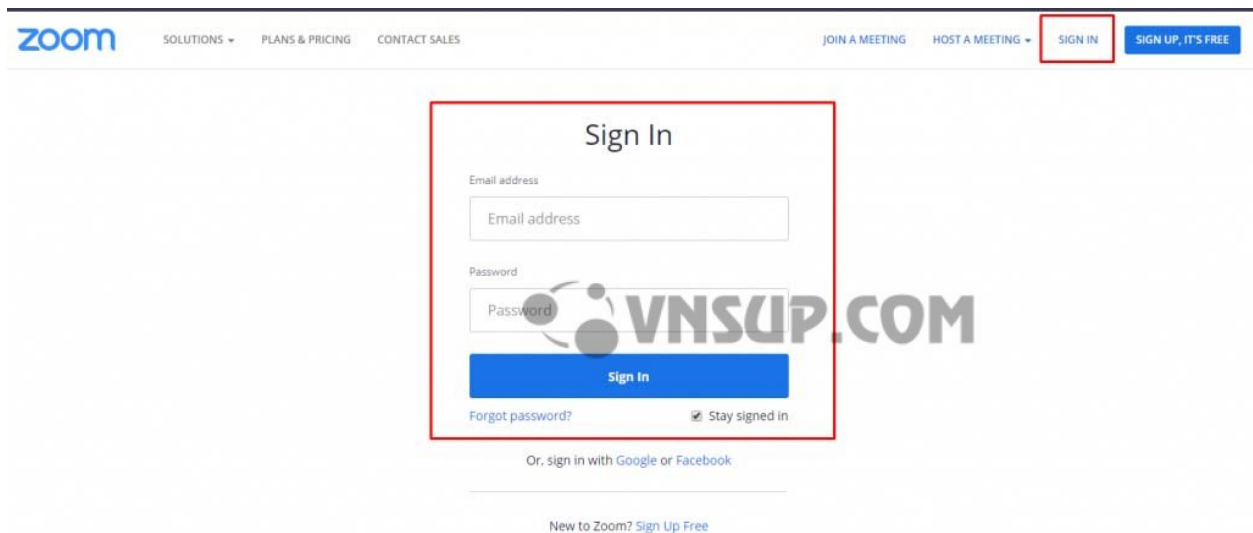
zoom SOLUTIONS ▾ PLANS & PRICING CONTACT SALES JOIN A MEETING HOST A MEETING ▾ SIGN IN SIGN UP, IT'S FREE

Sign In

Email address

Email address

Password

Password

VNSUP.COM

Sign In

Forgot password? Stay signed in

Or, sign in with Google or Facebook

New to Zoom? Sign Up Free